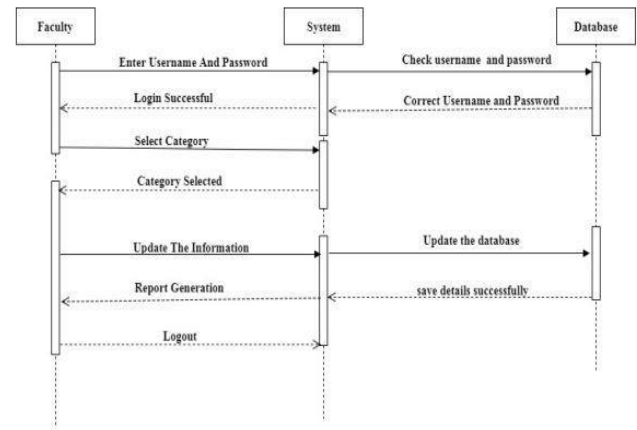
Faculty

System

Database

Enter Username And Password

Check username and password

Login Successful

Correct Username and Password

Select Category

Category Selected

Update The Information

Update the database

Report Generation

save details successfully

Logout